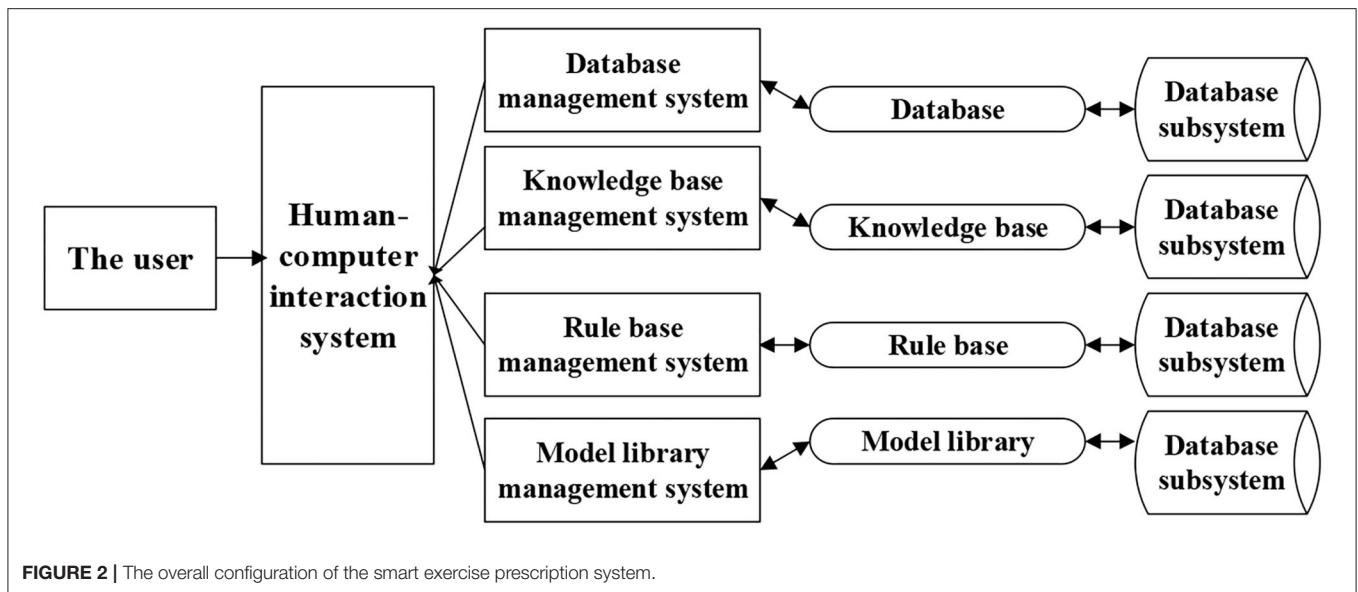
The user

Human-computer interaction system

Database management system

Database

Database subsystem

Knowledge base management system

Knowledge base

Database subsystem

Rule base management system

Rule base

Database subsystem

Model library management system

Model library

Database subsystem

FIGURE 2 | The overall configuration of the smart exercise prescription system.